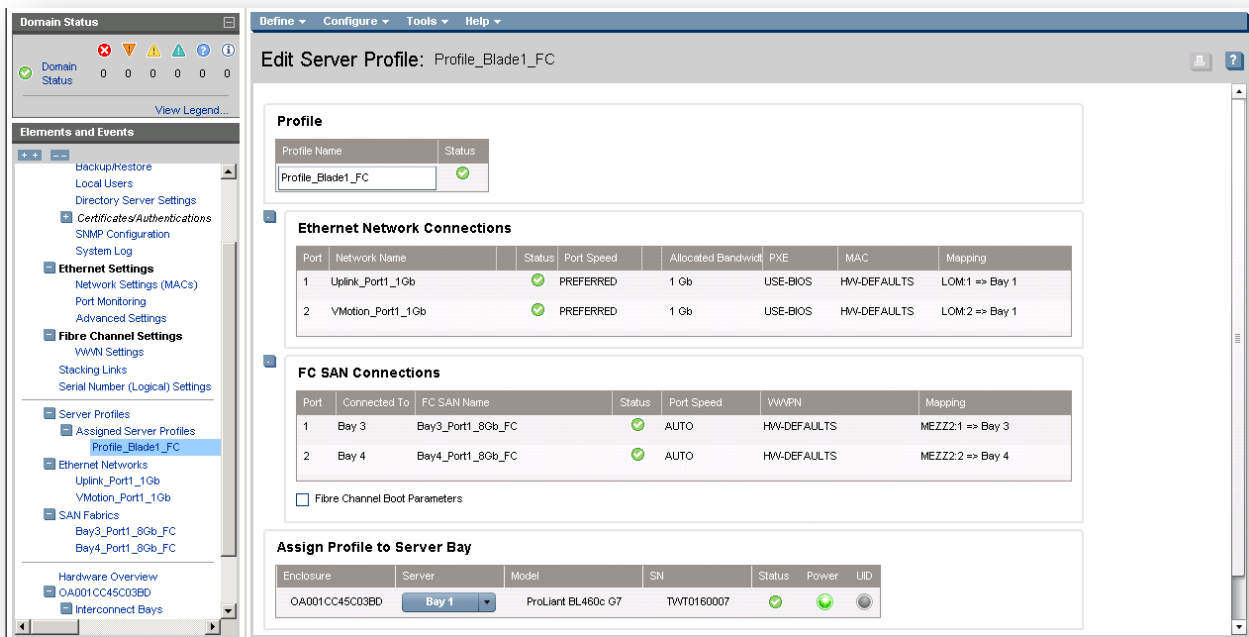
Domain Status

Domain Status 0 0 0 0 0 0

View Legend...

Elements and Events

+ + − −

Backup/Restore
Local Users
Directory Server Settings
Certificates/Authentications
SNMP Configuration
System Log
Ethernet Settings
Network Settings (MACs)
Port Monitoring
Advanced Settings
Fibre Channel Settings
WWN Settings
Stacking Links
Serial Number (Logical) Settings
Server Profiles
Assigned Server Profiles
Profile_Blade1_FC
Ethernet Networks
Uplink_Port1_1Gb
VMotion_Port1_1Gb
SAN Fabrics
Bay3_Port1_8Gb_FC
Bay4_Port1_8Gb_FC
Hardware Overview
OA001CC45C03BD
Interconnect Bays

Define ▾ Configure ▾ Tools ▾ Help ▾

Edit Server Profile: Profile_Blade1_FC

Profile

| Profile Name | Status |
|---|---|
| Profile_Blade1_FC | |

Ethernet Network Connections

| Port | Network Name | Status | Port Speed | Allocated Bandwidt | PXE | MAC | Mapping |
|---|---|---|---|---|---|---|---|
| 1 | Uplink_Port1_1Gb | | PREFERRED | 1 Gb | USE-BIOS | HW-DEFAULTS | LOM:1 => Bay 1 |
| 2 | VMotion_Port1_1Gb | | PREFERRED | 1 Gb | USE-BIOS | HW-DEFAULTS | LOM:2 => Bay 1 |

FC SAN Connections

| Port | Connected To | FC SAN Name | Status | Port Speed | WWPN | Mapping |
|---|---|---|---|---|---|---|
| 1 | Bay 3 | Bay3_Port1_8Gb_FC | | AUTO | HW-DEFAULTS | MEZZ2:1 => Bay 3 |
| 2 | Bay 4 | Bay4_Port1_8Gb_FC | | AUTO | HW-DEFAULTS | MEZZ2:2 => Bay 4 |

Fibre Channel Boot Parameters

Assign Profile to Server Bay

| Enclosure | Server | Model | SN | Status | Power | UID |
|---|---|---|---|---|---|---|
| OA001CC45C03BD | Bay 1 | ProLiant BL460c G7 | TWT0160007 | | | |